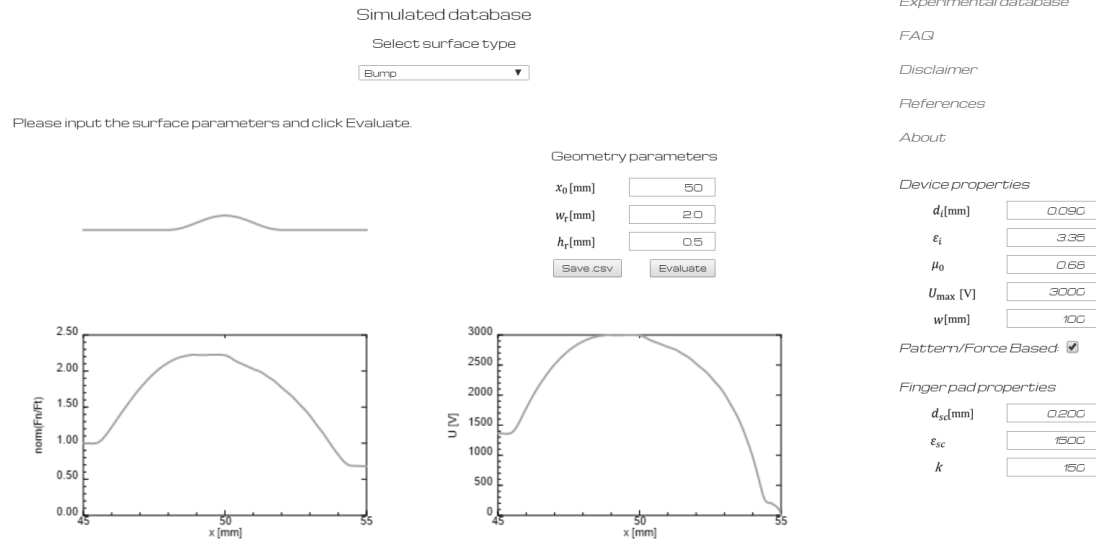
Simulated database

Select surface type

Bump ▼

Please input the surface parameters and click Evaluate.

Geometry parameters

$x_0$[mm] 50

$w_r$[mm] 20

$h_r$[mm] 0.5

Save.csv Evaluate

Experimental database

FAQ

Disclaimer

References

About

Device properties

$d_i$[mm] 0.090

$\varepsilon_i$ 3.35

$\mu_0$ 0.66

$U_{\max}$ [V] 3000

$w$[mm] 100

Pattern/Force Based: ☑

Finger pad properties

$d_{sc}$[mm] 0.200

$\varepsilon_{sc}$ 1500

$k$ 150

2.50
2.00
1.50
1.00
0.50
0.00
nom(Fn/Ft)
45 50 55
x [mm]

3000
2500
2000
1500
1000
500
0
U [V]
45 50 55
x [mm]